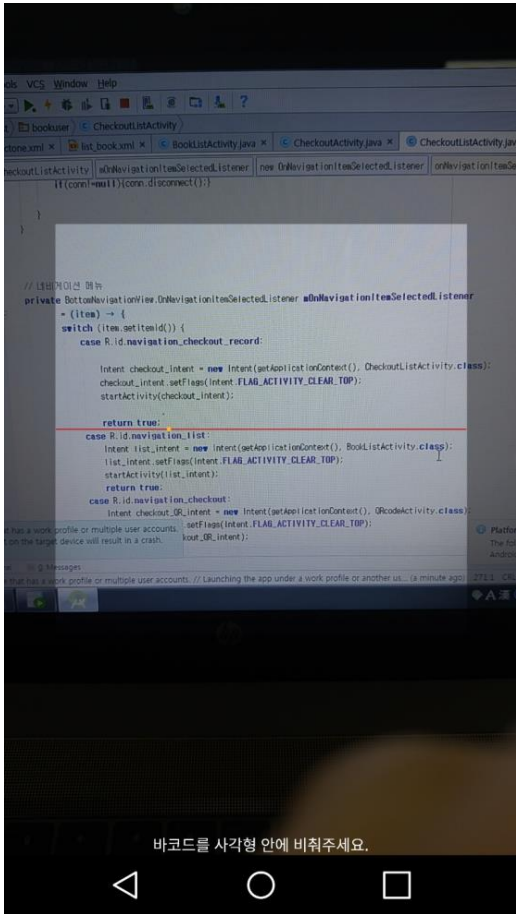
ols VCS Window Help

bookuser CheckoutListActivity

ctone.xml × list_book.xml × BookListActivity.java × CheckoutActivity.java × CheckoutListActivity.java

heckoutListActivity mOnNavigationItemSelectedListener new OnNavigationItemSelectedListener onNavigationItemSe

if(conn!=null){conn.disconnect();}

}
}

// 네비게이션 메뉴
private BottomNavigationView.OnNavigationItemSelectedListener mOnNavigationItemSelectedListener
= (item) → {
switch (item.getItemId()) {
case R.id.navigation_checkout_record:

Intent checkout_intent = new Intent(getApplicationContext(), CheckoutListActivity.class);
checkout_intent.setFlags(Intent.FLAG_ACTIVITY_CLEAR_TOP);
startActivity(checkout_intent);

return true;
case R.id.navigation_list:
Intent list_intent = new Intent(getApplicationContext(), BookListActivity.class);
list_intent.setFlags(Intent.FLAG_ACTIVITY_CLEAR_TOP);
startActivity(list_intent);
return true;
case R.id.navigation_checkout:
Intent checkout_QR_intent = new Intent(getApplicationContext(), QRcodeActivity.class);
.setFlags(Intent.FLAG_ACTIVITY_CLEAR_TOP);
kout_QR_intent);

r has a work profile or multiple user accounts.
on the target device will result in a crash.

Platfo
The fo
Andro

0: Messages

that has a work profile or multiple user accounts. // Launching the app under a work profile or another us... (a minute ago)

바코드를 사각형 안에 비춰주세요.